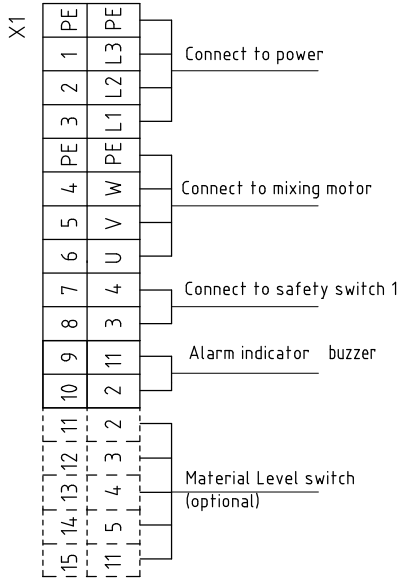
X1

| PE | PE |
|---|---|
| 1 | L3 |
| 2 | L2 |
| 3 | L1 |
| PE | PE |
| 4 | W |
| 5 | V |
| 6 | U |
| 7 | 4 |
| 8 | 3 |
| 9 | 11 |
| 10 | 2 |
| 11 | 2 |
| 12 | 3 |
| 13 | 4 |
| 14 | 5 |
| 15 | 11 |

Connect to power

Connect to mixing motor

Connect to safety switch 1

Alarm indicator buzzer

Material Level switch (optional)